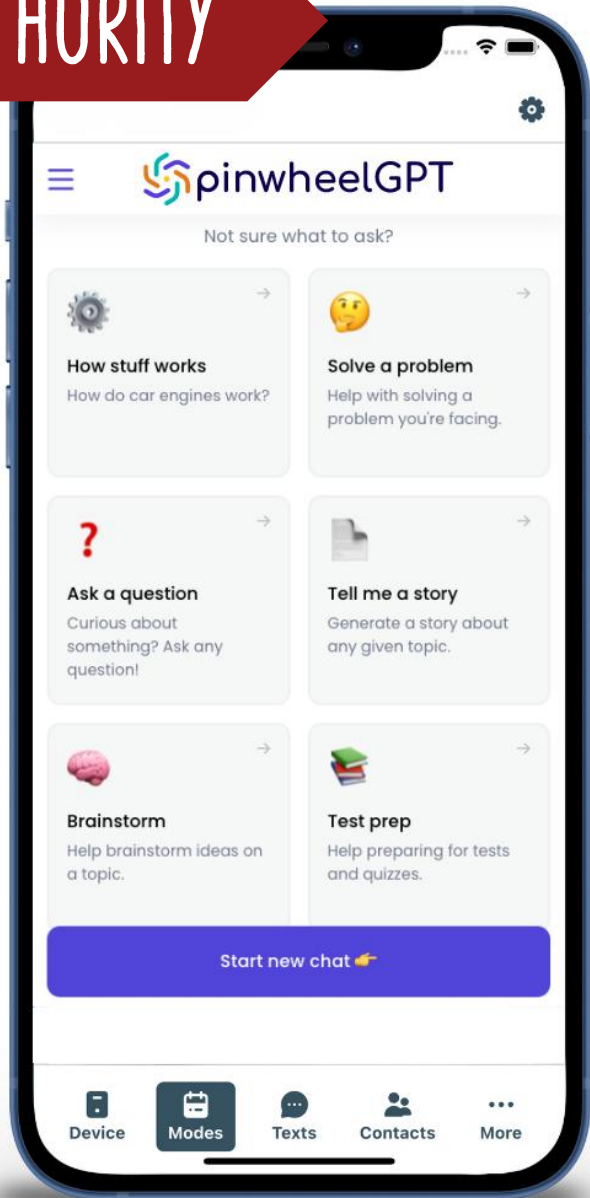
HORITY

pinwheelGPT

Not sure what to ask?

How stuff works
How do car engines work?

Solve a problem
Help with solving a problem you're facing.

Ask a question
Curious about something? Ask any question!

Tell me a story
Generate a story about any given topic.

Brainstorm
Help brainstorm ideas on a topic.

Test prep
Help preparing for tests and quizzes.

Start new chat

Device Modes Texts Contacts More